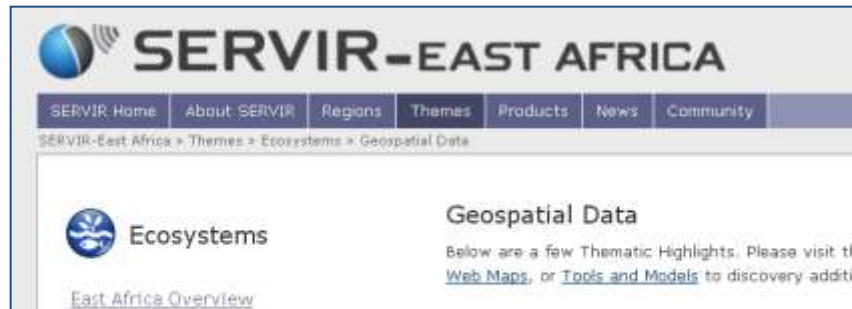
SERVIR-EAST AFRICA

SERVIR Home | About SERVIR | Regions | Themes | Products | News | Community

SERVIR-East Africa > Themes > Ecosystems > Geospatial Data

Ecosystems

East Africa Overview

Geospatial Data

Below are a few Thematic Highlights. Please visit t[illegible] Web Maps, or Tools and Models to discovery additi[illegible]